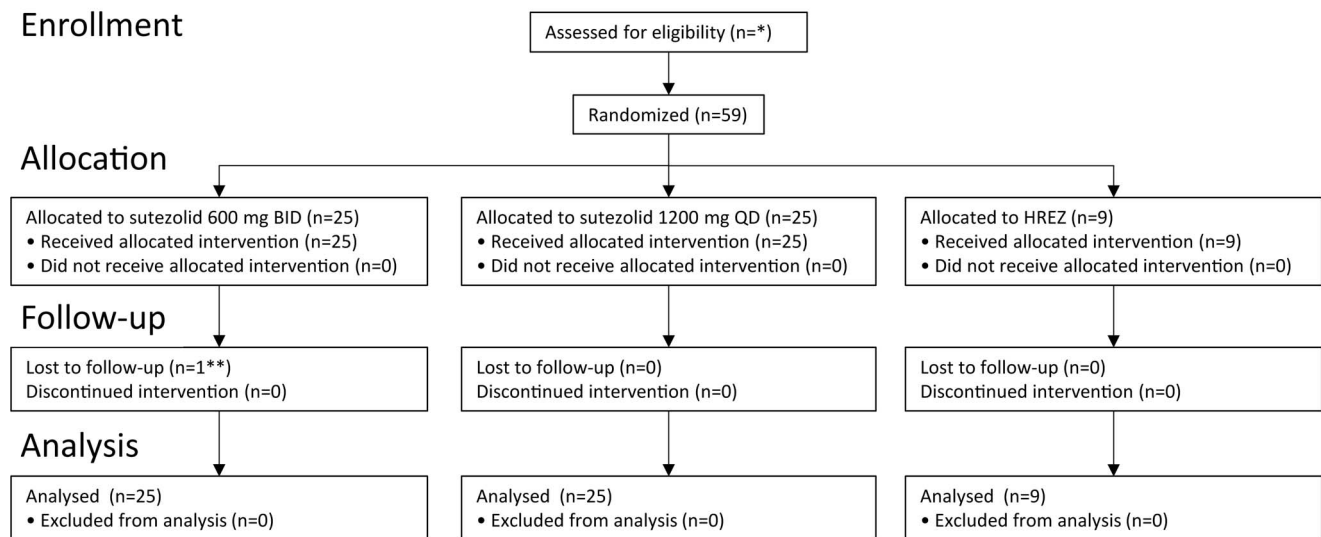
Enrollment

Assessed for eligibility (n=*)

Randomized (n=59)

Allocation

Allocated to sutezolid 600 mg BID (n=25)
• Received allocated intervention (n=25)
• Did not receive allocated intervention (n=0)

Allocated to sutezolid 1200 mg QD (n=25)
• Received allocated intervention (n=25)
• Did not receive allocated intervention (n=0)

Allocated to HREZ (n=9)
• Received allocated intervention (n=9)
• Did not receive allocated intervention (n=0)

Follow-up

Lost to follow-up (n=1**)
Discontinued intervention (n=0)

Lost to follow-up (n=0)
Discontinued intervention (n=0)

Lost to follow-up (n=0)
Discontinued intervention (n=0)

Analysis

Analysed (n=25)
• Excluded from analysis (n=0)

Analysed (n=25)
• Excluded from analysis (n=0)

Analysed (n=9)
• Excluded from analysis (n=0)